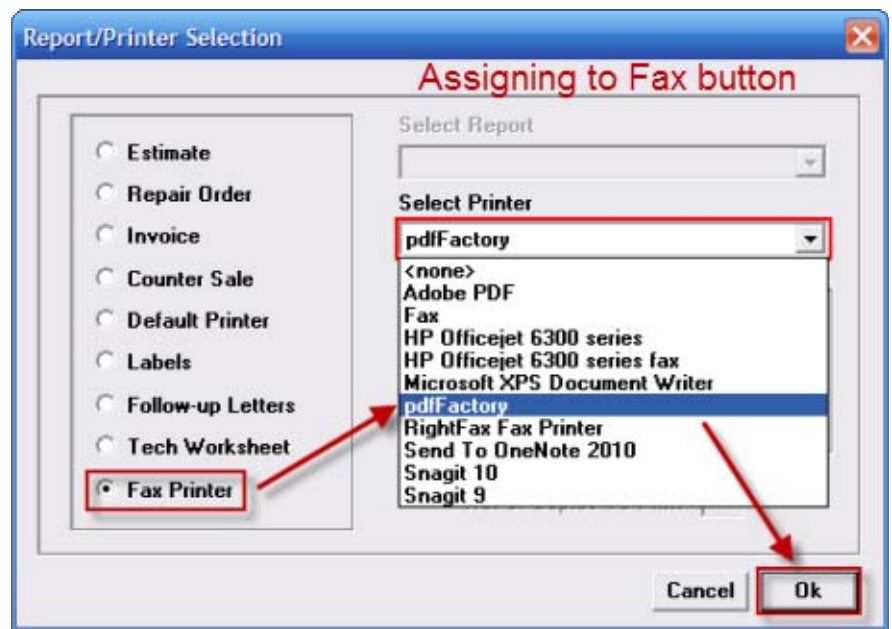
Report/Printer Selection

Assigning to Fax button

Estimate
Repair Order
Invoice
Counter Sale
Default Printer
Labels
Follow-up Letters
Tech Worksheet
Fax Printer

Select Report

Select Printer

pdfFactory

<none>
Adobe PDF
Fax
HP Officejet 6300 series
HP Officejet 6300 series fax
Microsoft XPS Document Writer
pdfFactory
RightFax Fax Printer
Send To OneNote 2010
Snagit 10
Snagit 9

Cancel
Ok